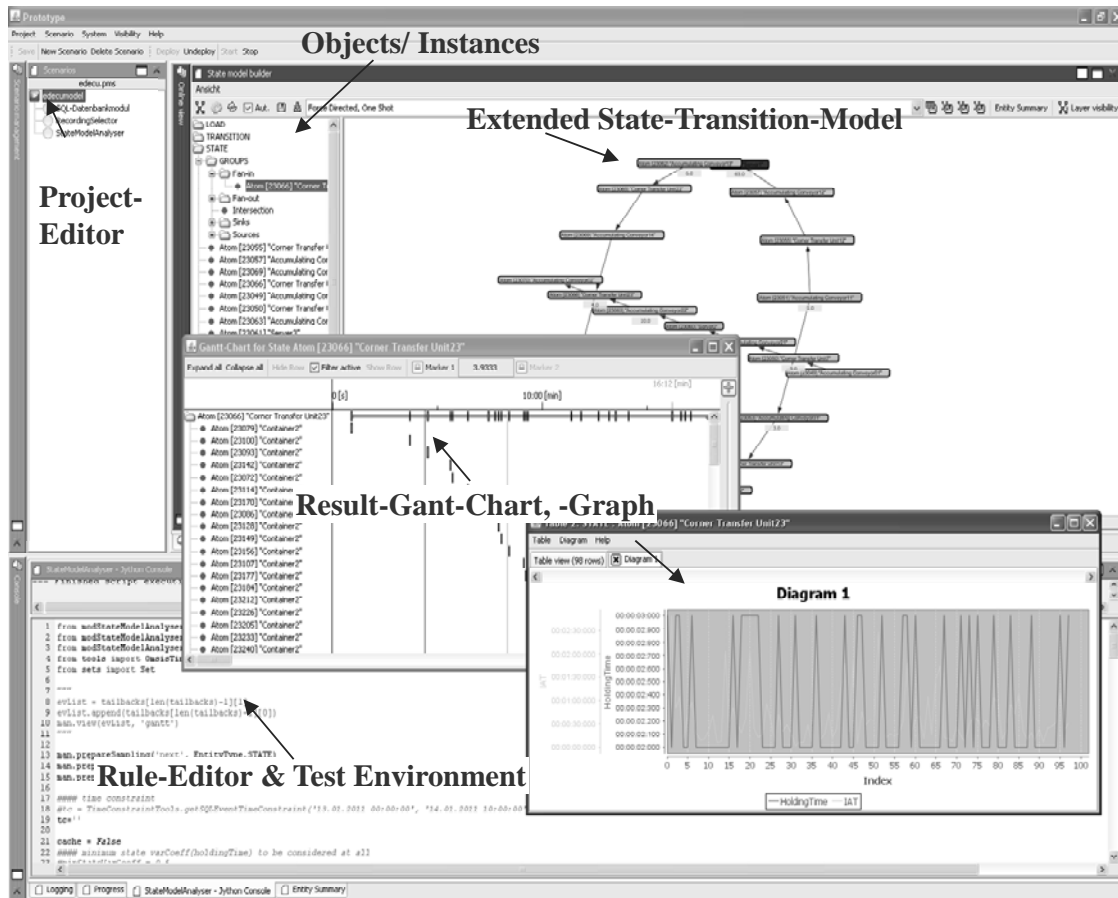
Prototype
Project Scenario System Visibility Help
Save New Scenario Delete Scenario Deploy Undeploy Start Stop

Objects/ Instances

Scenarios
edecu.pms
edecumodel
SQL-Datenbankmodul
RecordingSelector
StateModelAnalyser

Project-Editor

State model builder
Ansicht
Aut. Force Directed, One Shot
Entity Summary Layer visibility

Extended State-Transition-Model

LOAD
TRANSITION
STATE
GROUPS
Fan-in
Atom [23066] "Corner T
Fan-out
Intersection
Sinks
Sources
Atom [23055] "Corner Transfer
Atom [23057] "Accumulating Cor
Atom [23069] "Accumulating Cor
Atom [23066] "Corner Transfer
Atom [23049] "Accumulating Cor
Atom [23050] "Corner Transfer
Atom [23063] "Accumulating Cor

Gantt-Chart for State Atom [23066] "Corner Transfer Unit23"
Expand all Collapse all Hide Rows Filter active Show Rows Marker 1 3.9333 Marker 2
0[s] 10:00 [min] 16:12 [min]
Atom [23066] "Corner Transfer Unit23"
Atom [23079] "Container2"
Atom [23100] "Container2"
Atom [23093] "Container2"
Atom [23142] "Container2"
Atom [23072] "Container2"
Atom [23114] "Container
Atom [23170] "Container
Atom [23086] "Container
Atom [23128] "Container2"
Atom [23149] "Container2"
Atom [23156] "Container2"
Atom [23107] "Container2"
Atom [23177] "Container2"
Atom [23184] "Container2"
Atom [23212] "Container2"
Atom [23226] "Container2"
Atom [23205] "Container2"
Atom [23233] "Container2"
Atom [23240] "Container2"

Result-Gant-Chart, -Graph

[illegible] STATE : Atom [23066] "Corner Transfer Unit23"
Table Diagram Help
Table view (98 rows) Diagram 1
Diagram 1
00:00:03.000
00:00:02.900
00:00:02.800
00:00:02.700
00:00:02.600
00:00:02.500
00:00:02.400
00:00:02.300
00:00:02.200
00:00:02.100
00:00:02.000
00:02:30.000
00:02:00.000
00:01:30.000
00:01:00.000
00:00:30.000
00:00:00.000
IAT
HoldingTime
0 5 10 15 20 25 30 35 40 45 50 55 60 65 70 75 80 85 90 95 100
Index
HoldingTime IAT

StateModelAnalyser - Jython Console
--- Finished script execu
1 from modStateModelAnalyser
2 from modStateModelAnalyser
3 from modStateModelAnalyser
4 from tools import OasisTim
5 from sets import Set
6
7 """
8 evList = tailbacks[len(tailbacks)-1][1]
9 evList.append(tailbacks[len(tailbacks)-1][0])
10 man.view(evList, 'gantt')
11 """
12
13 man.prepareSampling('next', EntityType.STATE)
14 man.pre
15 man.pre
Rule-Editor & Test Environment
16
17 #### time constraint
18 #tc = TimeConstraintTools.getSQLEventTimeConstraint('13.05.2011 00:00:00', '14.05.2011 10:00:00'
19 tc=''
20
21 cache = False
22 #### minimum state varCoeff(holdingTime) to be considered at all
Logging Progress StateModelAnalyser - Jython Console Entity Summary